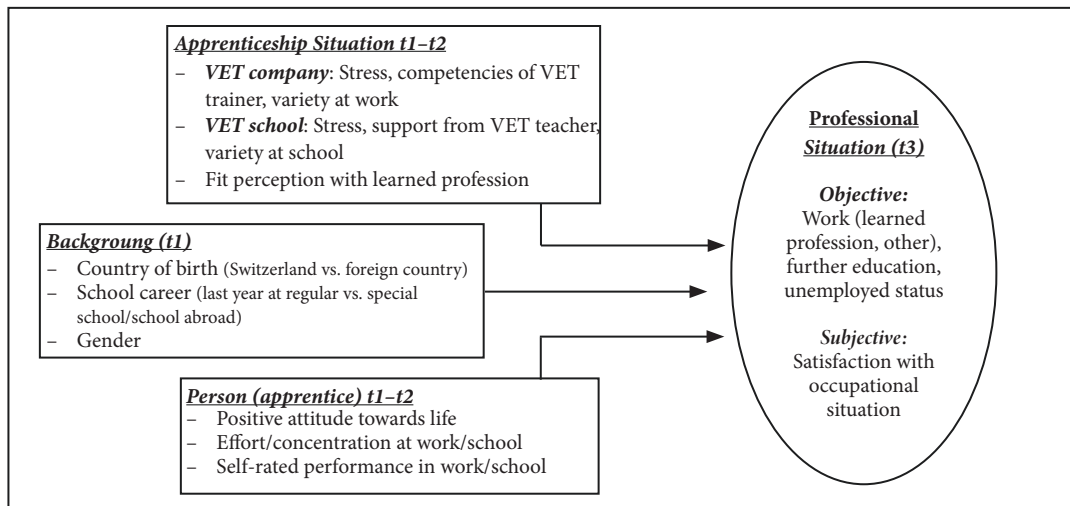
Apprenticeship Situation t1–t2

– VET company: Stress, competencies of VET trainer, variety at work
– VET school: Stress, support from VET teacher, variety at school
– Fit perception with learned profession

Backgroung (t1)

– Country of birth (Switzerland vs. foreign country)
– School career (last year at regular vs. special school/school abroad)
– Gender

Person (apprentice) t1–t2

– Positive attitude towards life
– Effort/concentration at work/school
– Self-rated performance in work/school

Professional Situation (t3)

Objective:
Work (learned profession, other), further education, unemployed status

Subjective:
Satisfaction with occupational situation